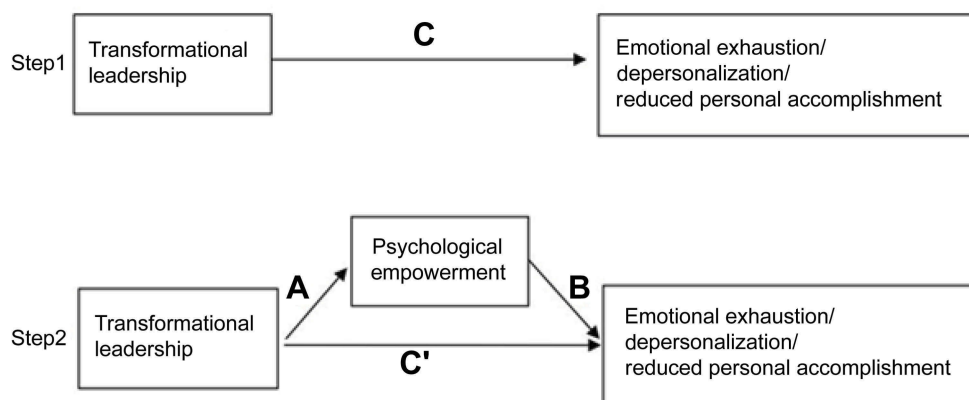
Step1

Transformational leadership

C

Emotional exhaustion/ depersonalization/ reduced personal accomplishment

Psychological empowerment

A

B

Step2

Transformational leadership

C'

Emotional exhaustion/ depersonalization/ reduced personal accomplishment